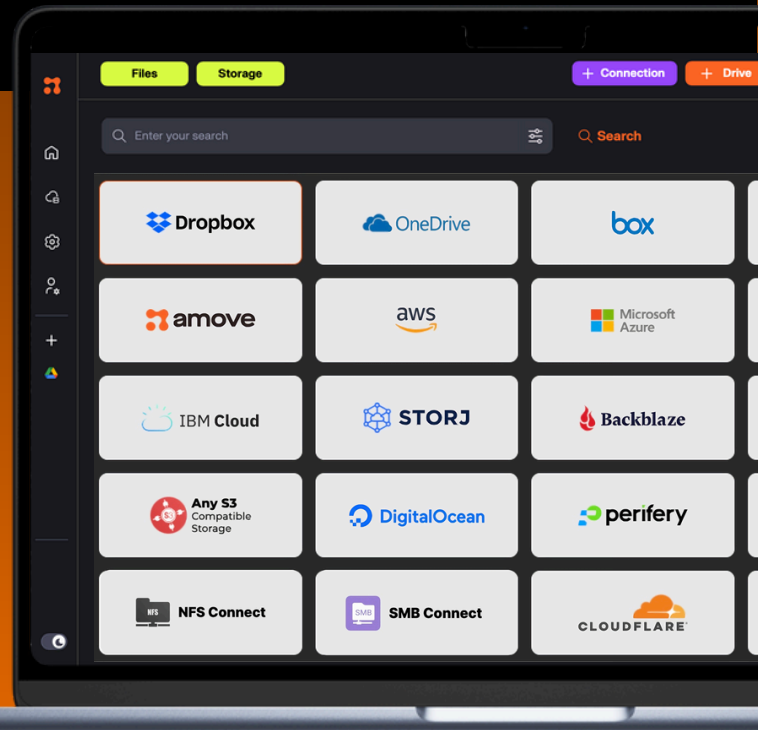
Files Storage

+ Connection + Drive

Enter your search

Search

Dropbox

OneDrive

box

amove

aws

Microsoft Azure

IBM Cloud

STORJ

Backblaze

Any S3 Compatible Storage

DigitalOcean

perifery

NFS NFS Connect

SMB SMB Connect

CLOUDFLARE